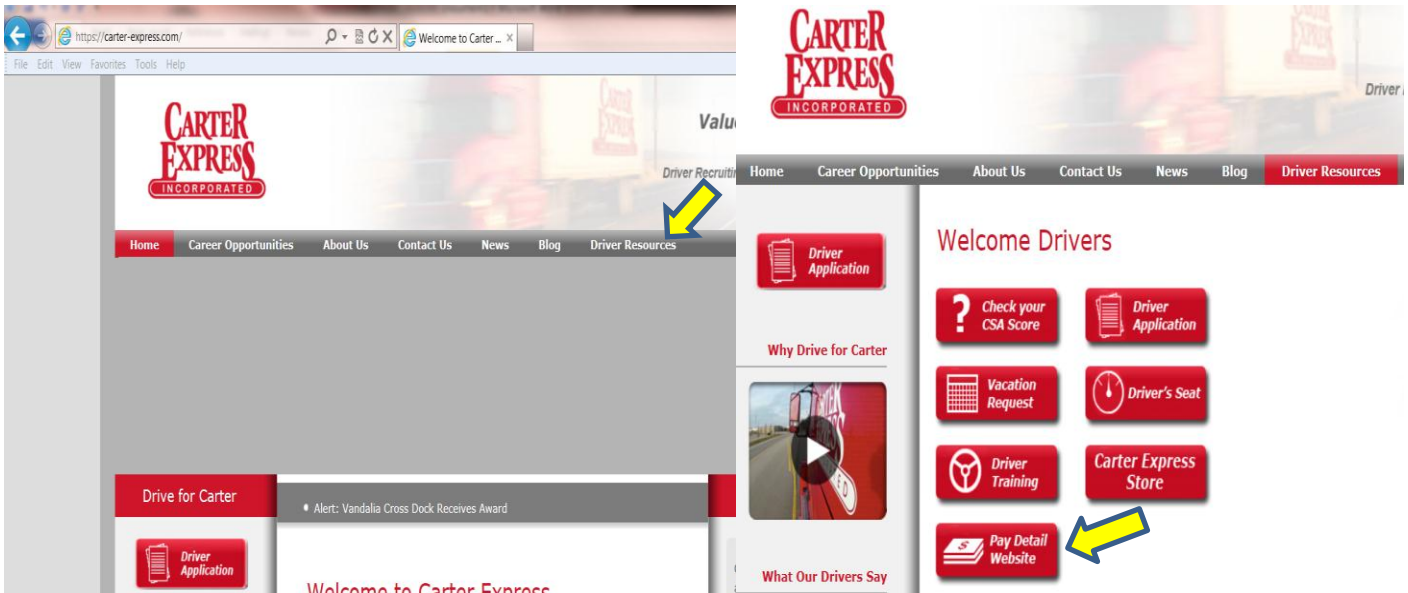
https://carter-express.com/
Welcome to Carter ...
File Edit View Favorites Tools Help

CARTER EXPRESS INCORPORATED

Valu

Driver Recruitir

Home Career Opportunities About Us Contact Us News Blog Driver Resources

Drive for Carter

Driver Application

Alert: Vandalia Cross Dock Receives Award

Welcome to Carter Express

CARTER EXPRESS INCORPORATED

Driver

Home Career Opportunities About Us Contact Us News Blog Driver Resources

Driver Application

Why Drive for Carter

What Our Drivers Say

Welcome Drivers

Check your CSA Score

Driver Application

Vacation Request

Driver's Seat

Driver Training

Carter Express Store

Pay Detail Website